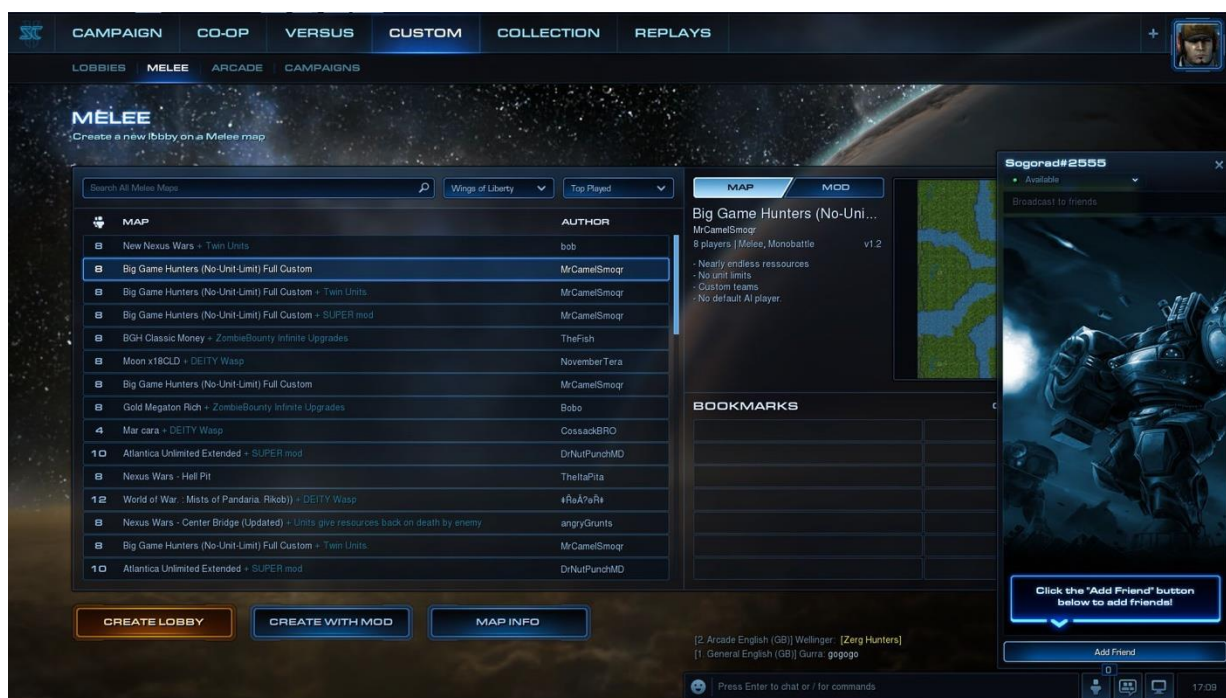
CAMPAIGN CO-OP VERSUS CUSTOM COLLECTION REPLAYS

LOBBIES MELEE ARCADE CAMPAIGNS

MELEE
Create a new lobby on a Melee map

Search All Melee Maps
Wings of Liberty
Top Played

| | MAP | AUTHOR |
|---|---|---|
| 8 | New Nexus Wars + Twin Units | bob |
| 8 | Big Game Hunters (No-Unit-Limit) Full Custom | MrCamelSmoqr |
| 8 | Big Game Hunters (No-Unit-Limit) Full Custom + Twin Units | MrCamelSmoqr |
| 8 | Big Game Hunters (No-Unit-Limit) Full Custom + SUPER mod | MrCamelSmoqr |
| 8 | BGH Classic Money + ZombieBounty Infinite Upgrades | TheFish |
| 8 | Moon x18CLD + DEITY Wasp | NovemberTera |
| 8 | Big Game Hunters (No-Unit-Limit) Full Custom | MrCamelSmoqr |
| 8 | Gold Megaton Rich + ZombieBounty Infinite Upgrades | Bobo |
| 4 | Mar cara + DEITY Wasp | CossackBRO |
| 10 | Atlantica Unlimited Extended + SUPER mod | DrNutPunchMD |
| 8 | Nexus Wars - Hell Pit | TheItaPita |
| 12 | World of War. :Mists of Pandaria. Rikob)) + DEITY Wasp | ‡ÑàÂ?øÑ‡ |
| 8 | Nexus Wars - Center Bridge (Updated) + Units give resources back on death by enemy | angryGrunts |
| 8 | Big Game Hunters (No-Unit-Limit) Full Custom + Twin Units | MrCamelSmoqr |
| 10 | Atlantica Unlimited Extended + SUPER mod | DrNutPunchMD |

MAP MOD
Big Game Hunters (No-Uni...
MrCamelSmoqr
8 players | Melee, Monobattle v1.2
- Nearly endless ressources
- No unit limits
- Custom teams
- No default AI player.

BOOKMARKS

CREATE LOBBY CREATE WITH MOD MAP INFO

[2. Arcade English (GB)] Wellinger: [Zerg Hunters]
[1. General English (GB)] Gurra: gogogo

Press Enter to chat or / for commands

Sogorad#2555
• Available
Broadcast to friends

Click the "Add Friend" button below to add friends!

Add Friend

0

17:09